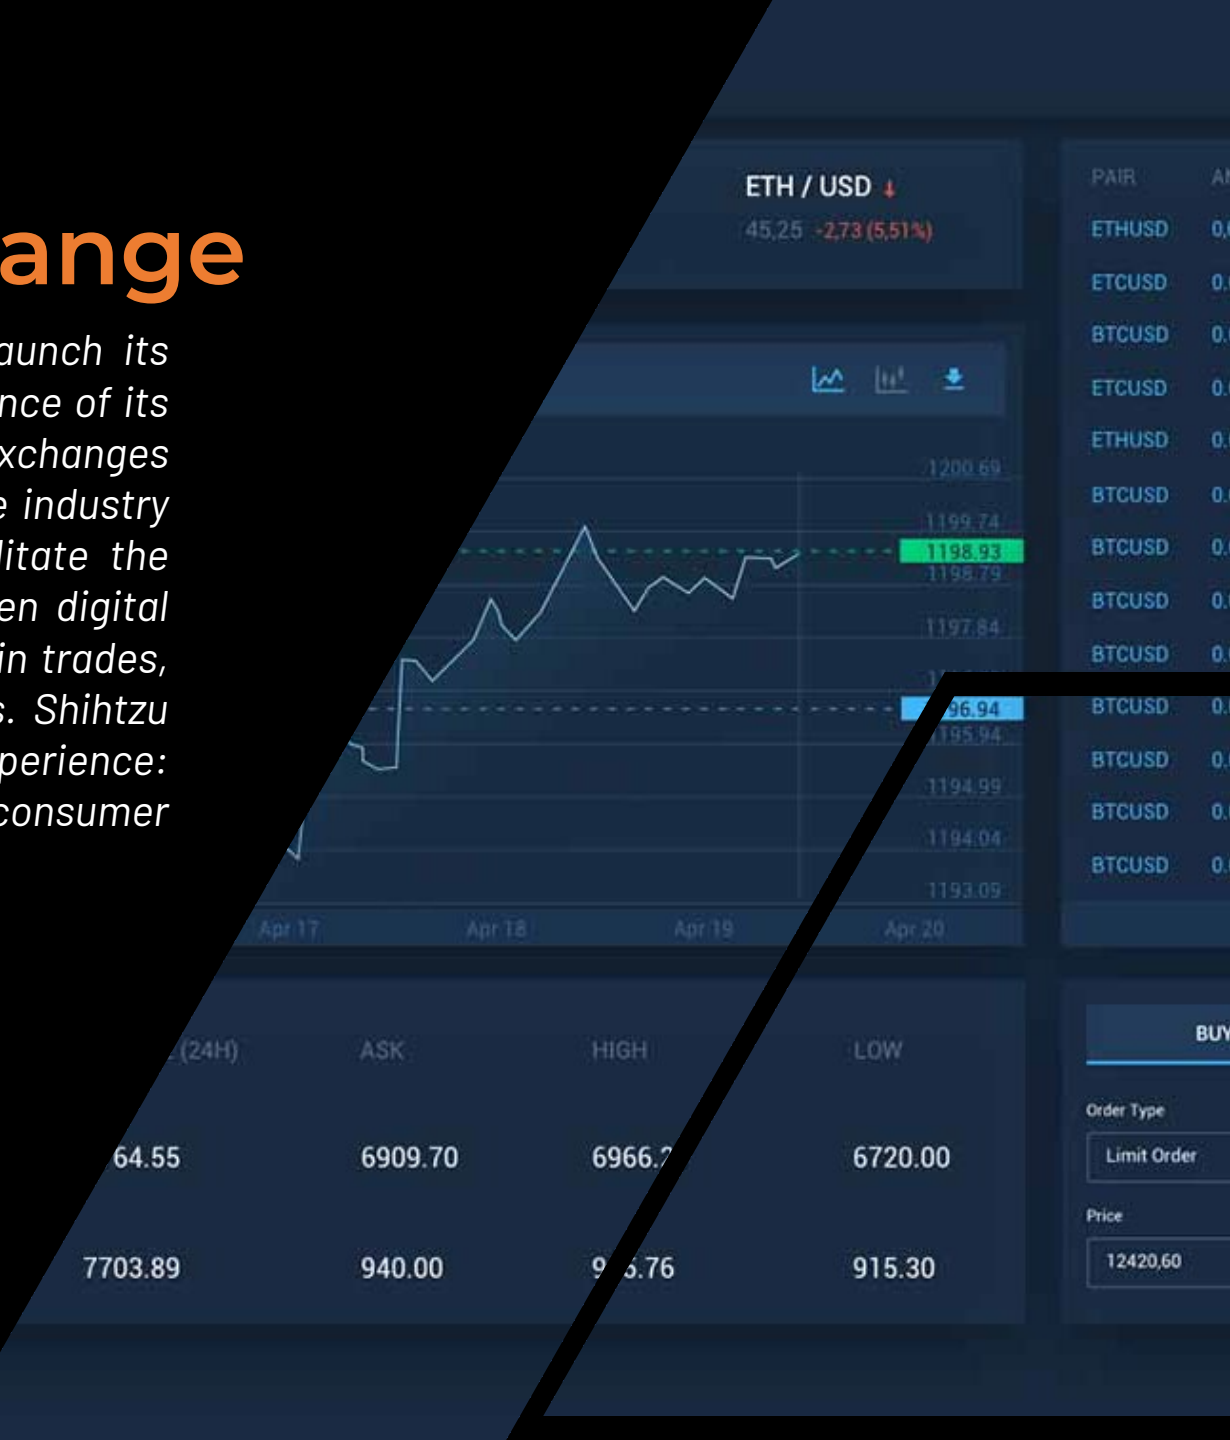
ange

aunch its nce of its xchanges e industry litate the en digital in trades, s. Shihtzu perience: consumer

ETH / USD
45,25 -2,73 (5,51%)

1200.69
1199.74
1198.93
1198.79
1197.84
1
96.94
195.94
1194.99
1194.04
1193.09

Apr 17
Apr 18
Apr 19
Apr 20

| PAIR | A |
|---|---|
| ETHUSD | 0, |
| ETCUSD | 0. |
| BTCUSD | 0. |
| ETCUSD | 0. |
| ETHUSD | 0. |
| BTCUSD | 0. |
| BTCUSD | 0. |
| BTCUSD | 0. |
| BTCUSD | 0. |
| BTCUSD | 0. |
| BTCUSD | 0. |
| BTCUSD | 0. |
| BTCUSD | 0. |

| (24H) | ASK | HIGH | LOW |
|---|---|---|---|
| 64.55 | 6909.70 | 6966.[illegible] | 6720.00 |
| 7703.89 | 940.00 | 9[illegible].76 | 915.30 |

BUY
Order Type
Limit Order
Price
12420,60